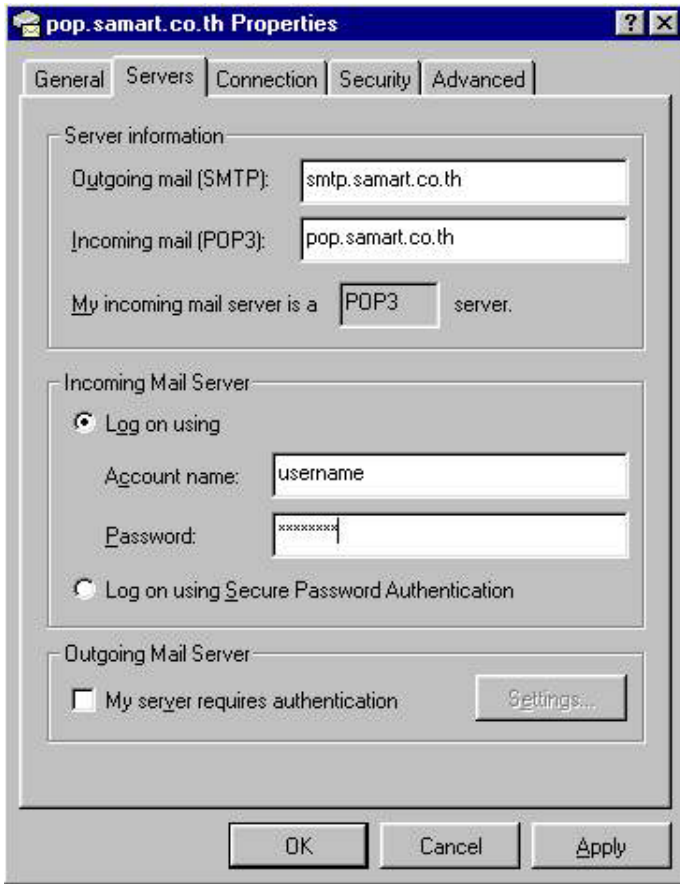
pop.samart.co.th Properties

? X

General | Servers | Connection | Security | Advanced

Server information

Outgoing mail (SMTP): smtp.samart.co.th

Incoming mail (POP3): pop.samart.co.th

My incoming mail server is a POP3 server.

Incoming Mail Server

Log on using

Account name: username

Password: ********

Log on using Secure Password Authentication

Outgoing Mail Server

My server requires authentication

Settings...

OK | Cancel | Apply